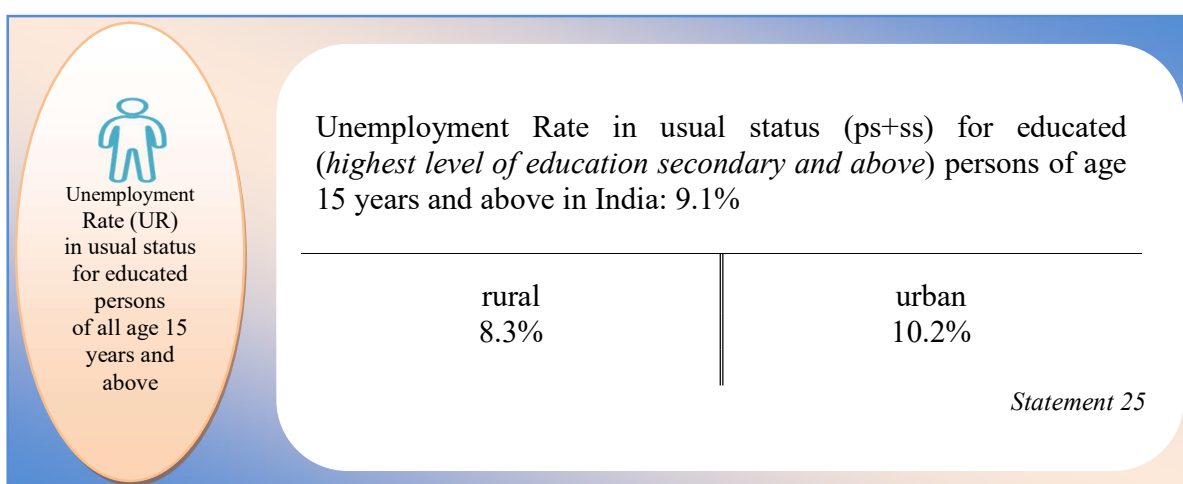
Unemployment Rate (UR) in usual status for educated persons of all age 15 years and above

Unemployment Rate in usual status (ps+ss) for educated (*highest level of education secondary and above*) persons of age 15 years and above in India: 9.1%

| rural | urban |
|---|---|
| 8.3% | 10.2% |

*Statement 25*